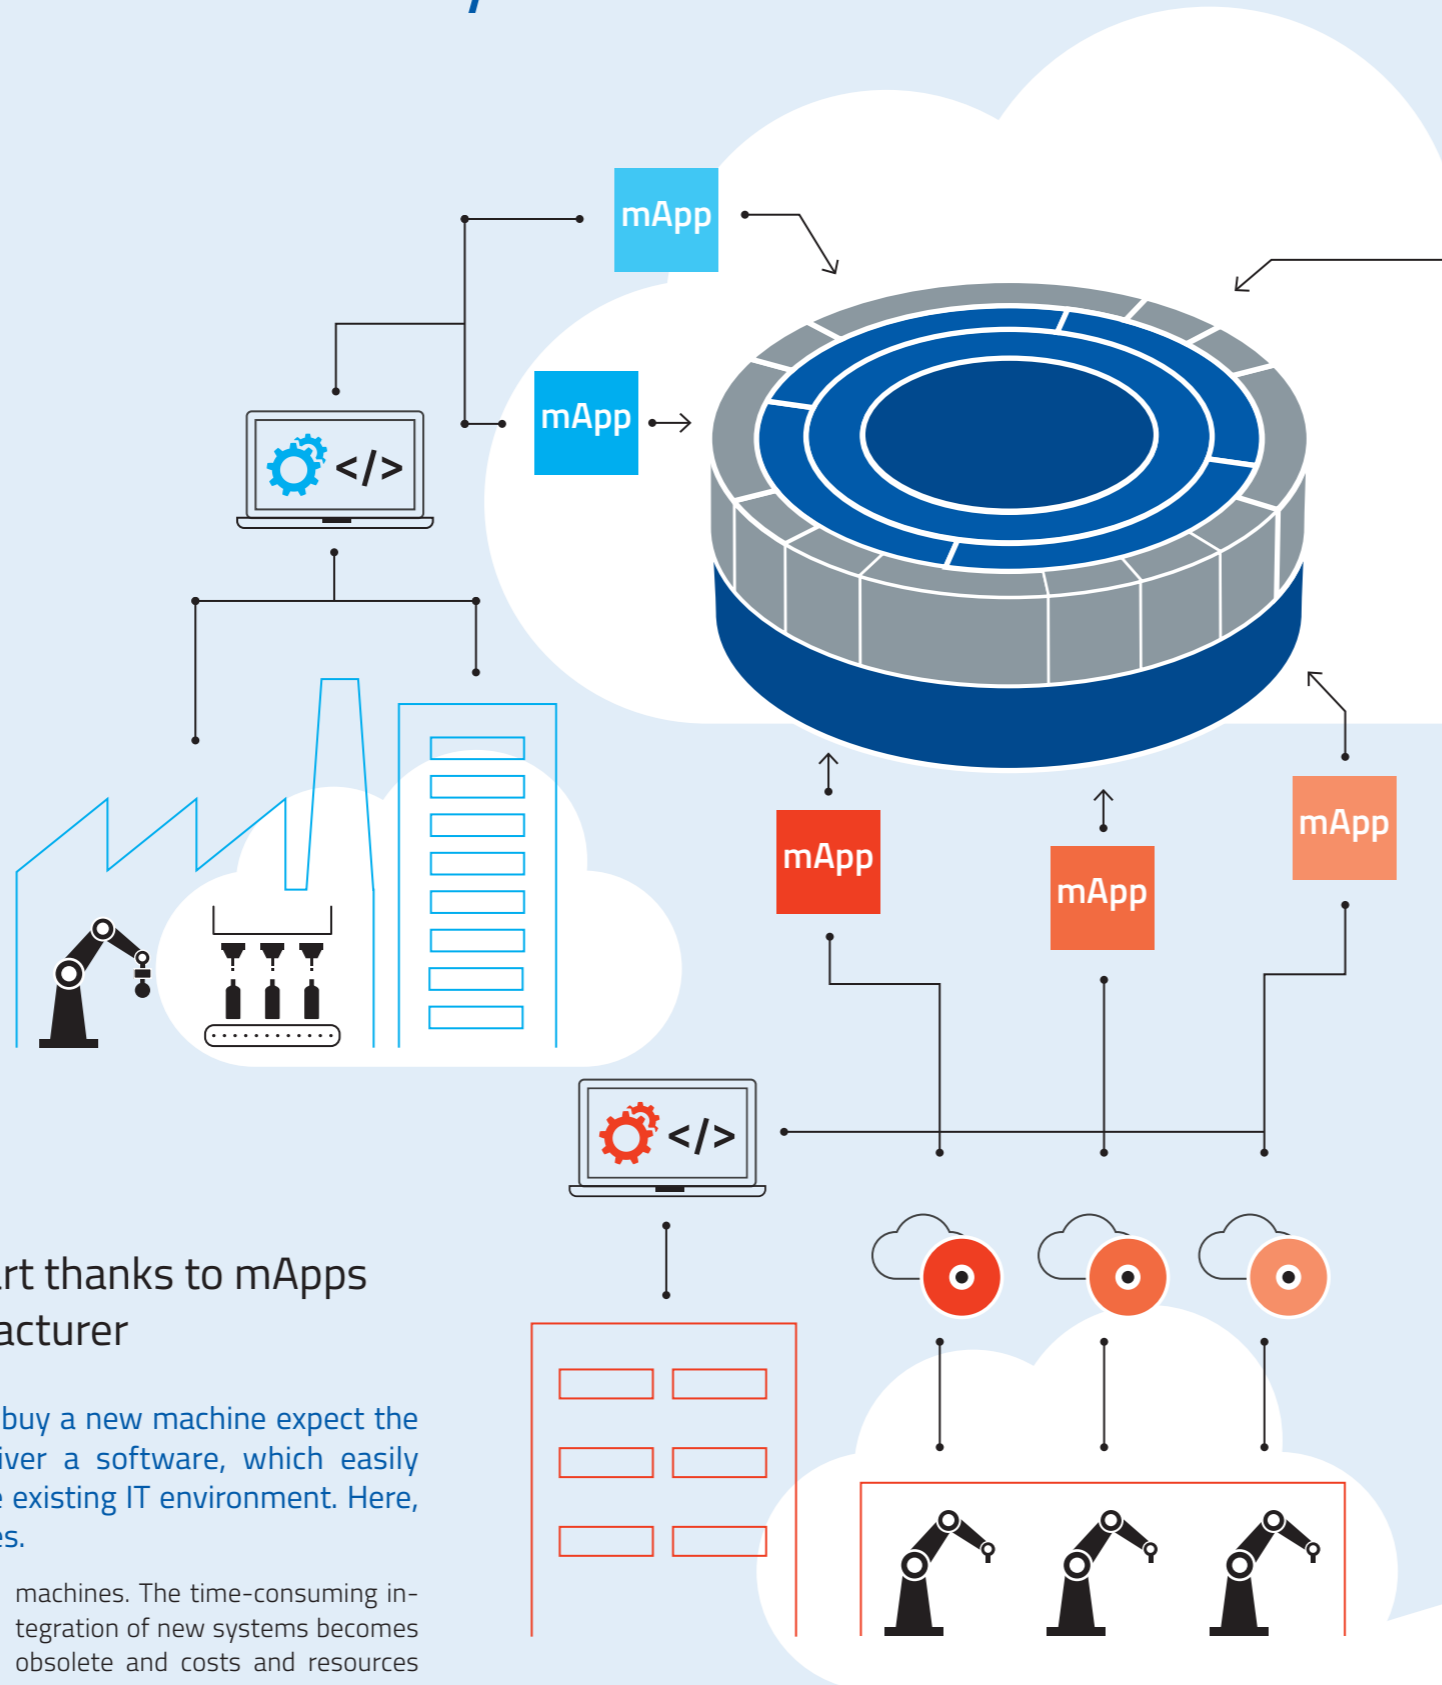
mApp

mApp

</>

mApp

mApp

mApp

</>

rt thanks to mApps
acturer

buy a new machine expect the iver a software, which easily e existing IT environment. Here, es.

machines. The time-consuming integration of new systems becomes obsolete and costs and resources